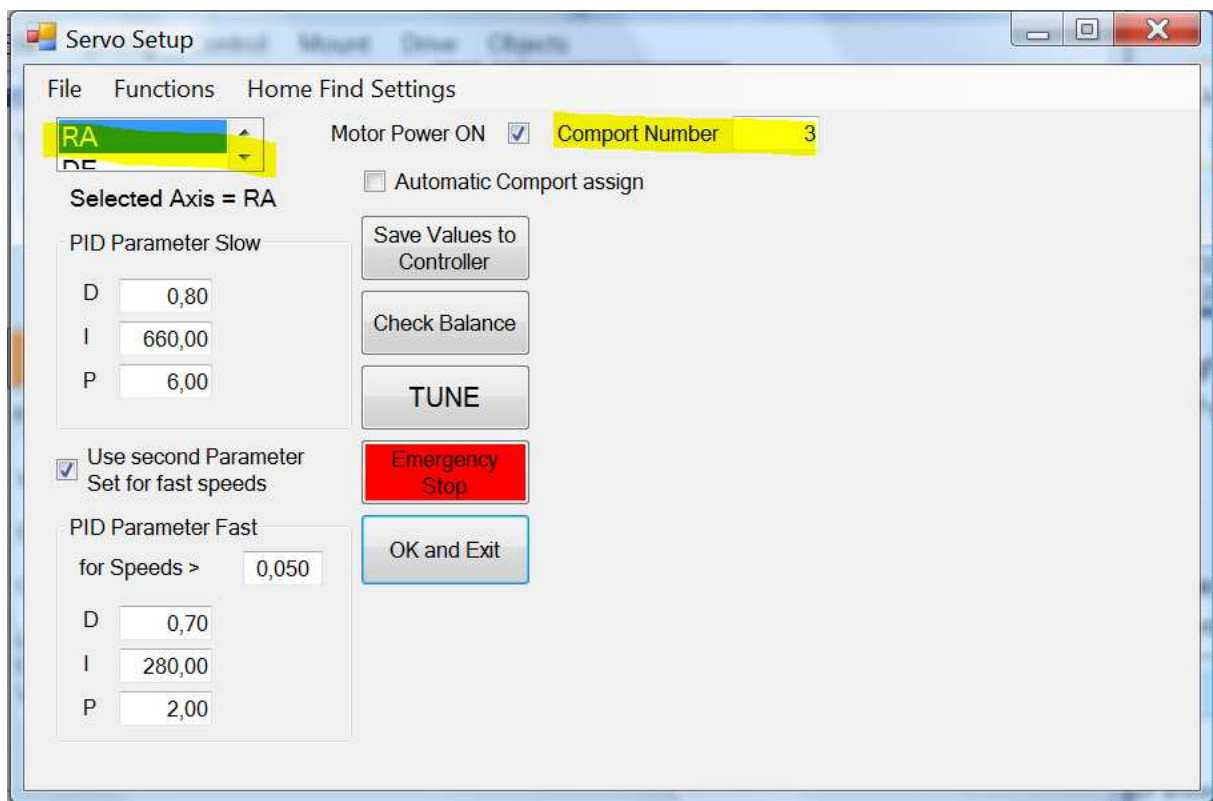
Servo Setup

File Functions Home Find Settings

RA
DE

Motor Power ON Comport Number 3

Automatic Comport assign

Selected Axis = RA

PID Parameter Slow

D 0,80
I 660,00
P 6,00

Save Values to Controller

Check Balance

TUNE

Emergency Stop

OK and Exit

Use second Parameter Set for fast speeds

PID Parameter Fast

for Speeds > 0,050

D 0,70
I 280,00
P 2,00